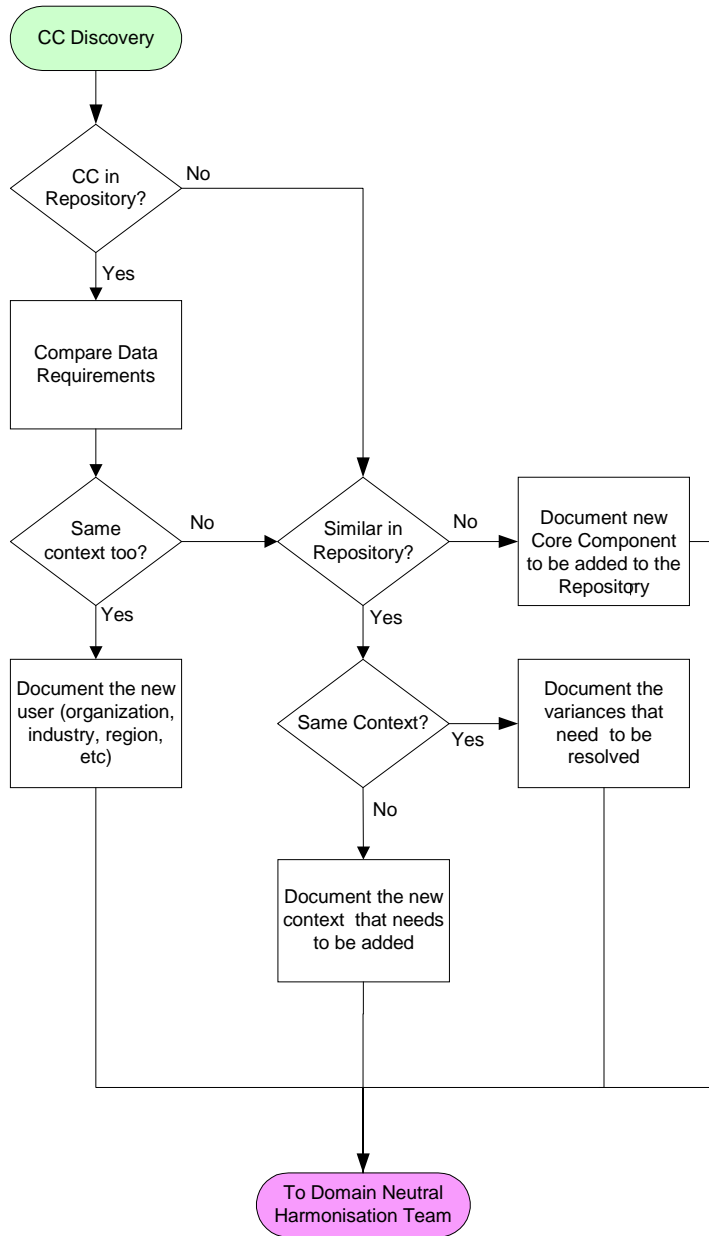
CC Discovery

CC in Repository?

No

Yes

Compare Data Requirements

Same context too?

No

Similar in Repository?

No

Document new Core Component to be added to the Repository

Yes

Yes

Document the new user (organization, industry, region, etc)

Same Context?

Yes

Document the variances that need to be resolved

No

Document the new context that needs to be added

To Domain Neutral Harmonisation Team